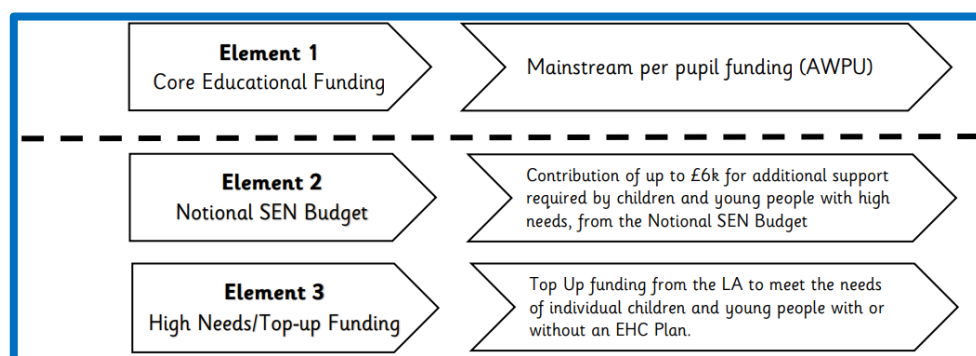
**Element 1**
Core Educational Funding

Mainstream per pupil funding (AWPU)

**Element 2**
Notional SEN Budget

Contribution of up to £6k for additional support required by children and young people with high needs, from the Notional SEN Budget

**Element 3**
High Needs/Top-up Funding

Top Up funding from the LA to meet the needs of individual children and young people with or without an EHC Plan.